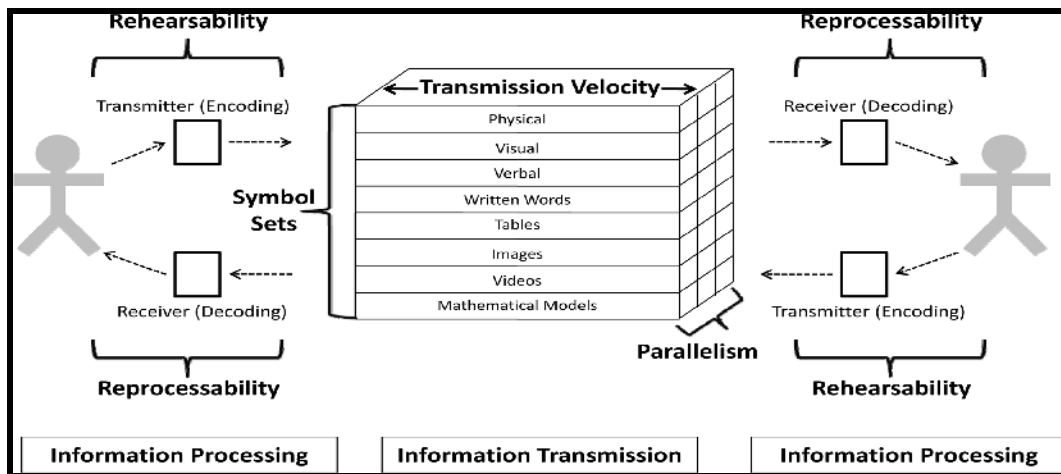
Rehearsability

Transmitter (Encoding)

Receiver (Decoding)

Reprocessability

Transmission Velocity

Physical
Visual
Verbal
Written Words
Tables
Images
Videos
Mathematical Models

Symbol Sets

Parallelism

Reprocessability

Receiver (Decoding)

Transmitter (Encoding)

Rehearsability

Information Processing

Information Transmission

Information Processing